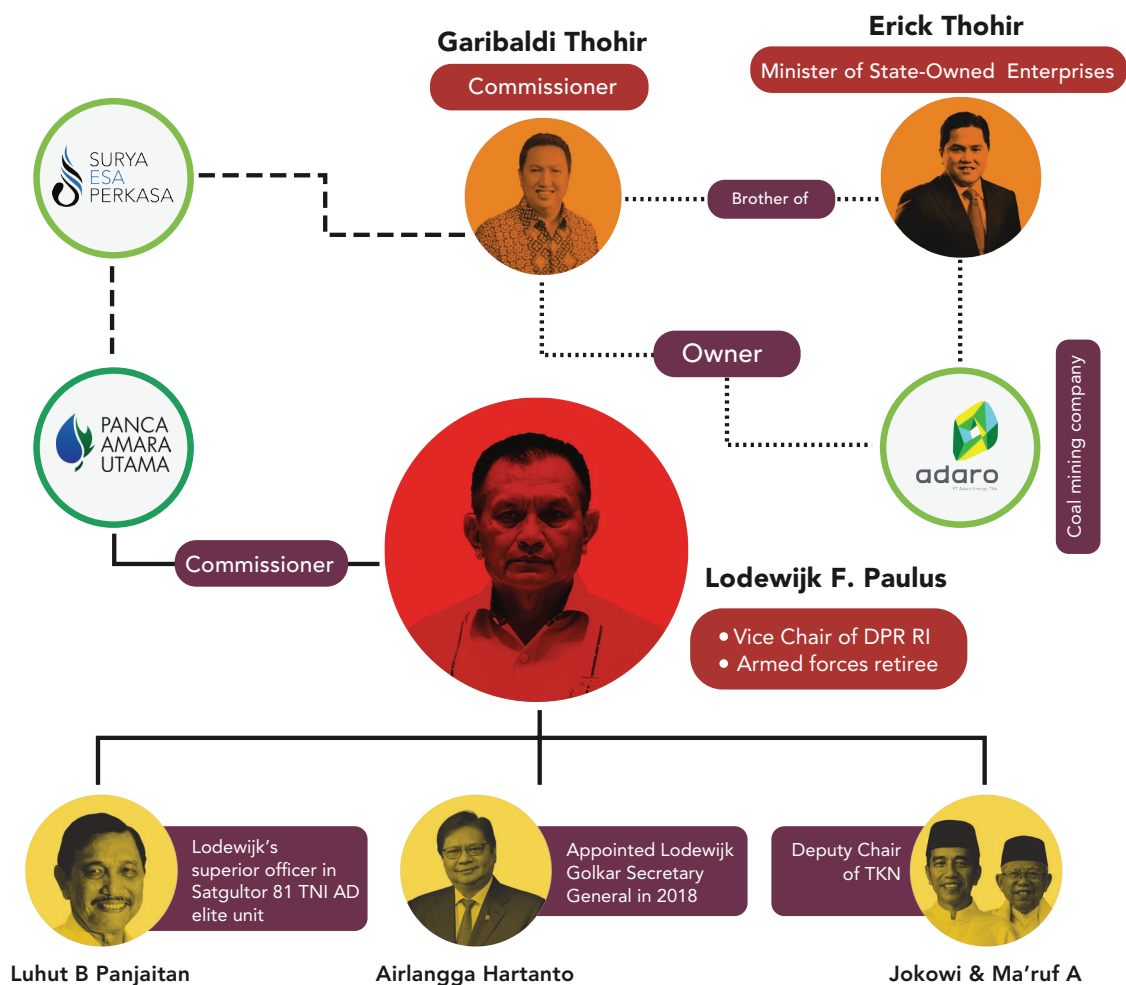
Garibaldi Thohir
Commissioner

Erick Thohir
Minister of State-Owned Enterprises

SURYA ESA PERKASA

Brother of

Owner

PANCA AMARA UTAMA

adaro

Coal mining company

Commissioner

Lodewijk F. Paulus
• Vice Chair of DPR RI
• Armed forces retiree

Lodewijk's superior officer in Satgultor 81 TNI AD elite unit

Luhut B Panjaitan

Appointed Lodewijk Golkar Secretary General in 2018

Airlangga Hartanto

Deputy Chair of TKN

Jokowi & Ma'ruf A